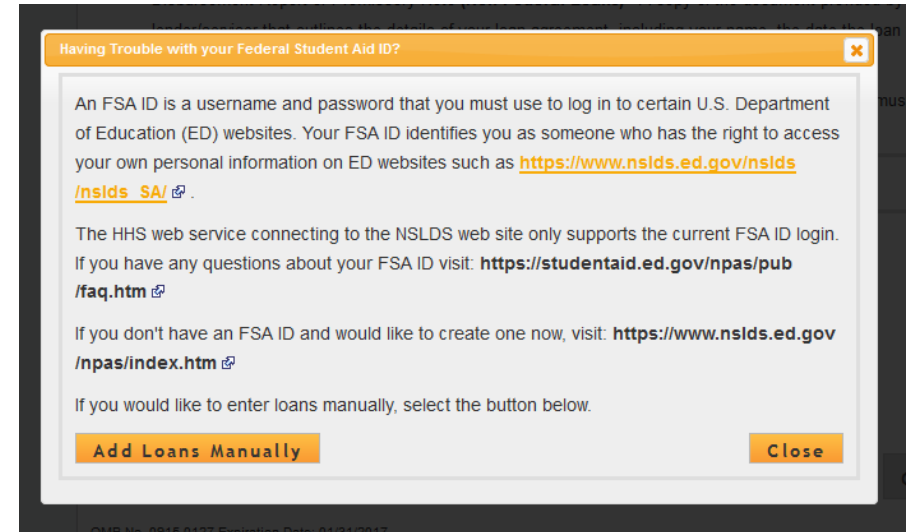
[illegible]
lender/servicer that outlines the details of your loan agreement, including your name, the date the loan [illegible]

Having Trouble with your Federal Student Aid ID?

×

An FSA ID is a username and password that you must use to log in to certain U.S. Department of Education (ED) websites. Your FSA ID identifies you as someone who has the right to access your own personal information on ED websites such as https://www.nslds.ed.gov/nslds/nslds_SA/ .

The HHS web service connecting to the NSLDS web site only supports the current FSA ID login. If you have any questions about your FSA ID visit: https://studentaid.ed.gov/npas/pub/faq.htm

If you don't have an FSA ID and would like to create one now, visit: https://www.nslds.ed.gov/npas/index.htm

If you would like to enter loans manually, select the button below.

Add Loans Manually

Close

mus

OMB No. 0915-0127 Expiration Date: 01/31/2017